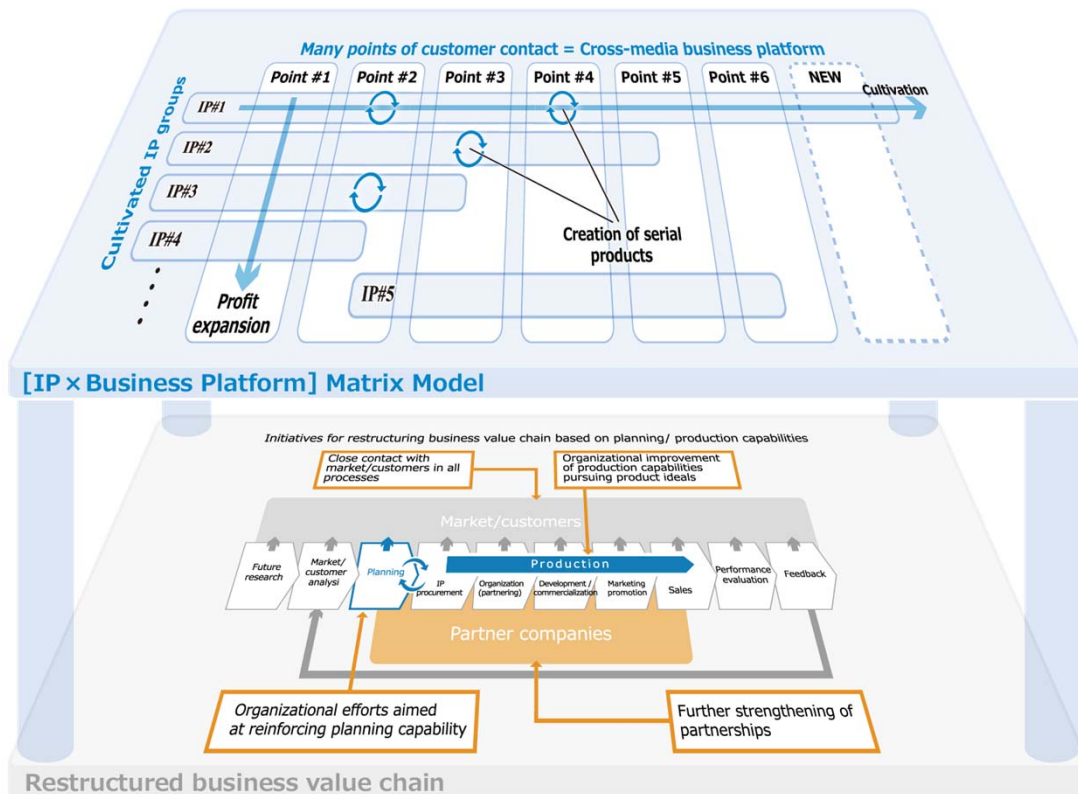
Many points of customer contact = Cross-media business platform

Point #1
Point #2
Point #3
Point #4
Point #5
Point #6
NEW

Cultivated IP groups

IP#1
IP#2
IP#3
IP#4
IP#5

Cultivation

Creation of serial products

Profit expansion

[IP × Business Platform] Matrix Model

Initiatives for restructuring business value chain based on planning/ production capabilities

Close contact with market/customers in all processes

Organizational improvement of production capabilities pursuing product ideals

Market/customers

Future research
Market/ customer analysi
Planning
Production
IP procurement
Organization (partnering)
Development / commercialization
Marketing promotion
Sales
Performance evaluation
Feedback

Partner companies

Organizational efforts aimed at reinforcing planning capability

Further strengthening of partnerships

Restructured business value chain